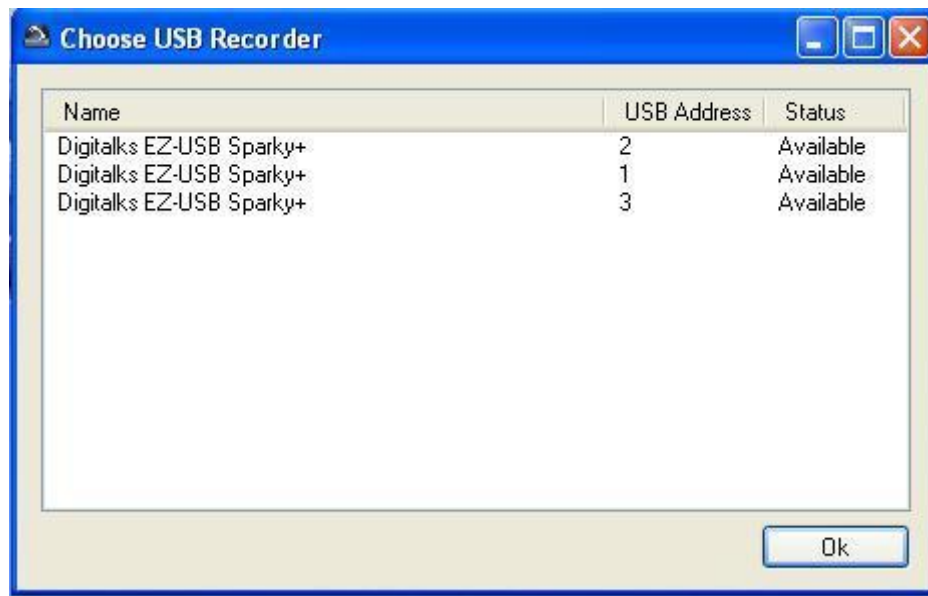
Choose USB Recorder

| Name | USB Address | Status |
|---|---|---|
| Digitalks EZ-USB Sparky+ | 2 | Available |
| Digitalks EZ-USB Sparky+ | 1 | Available |
| Digitalks EZ-USB Sparky+ | 3 | Available |

Ok